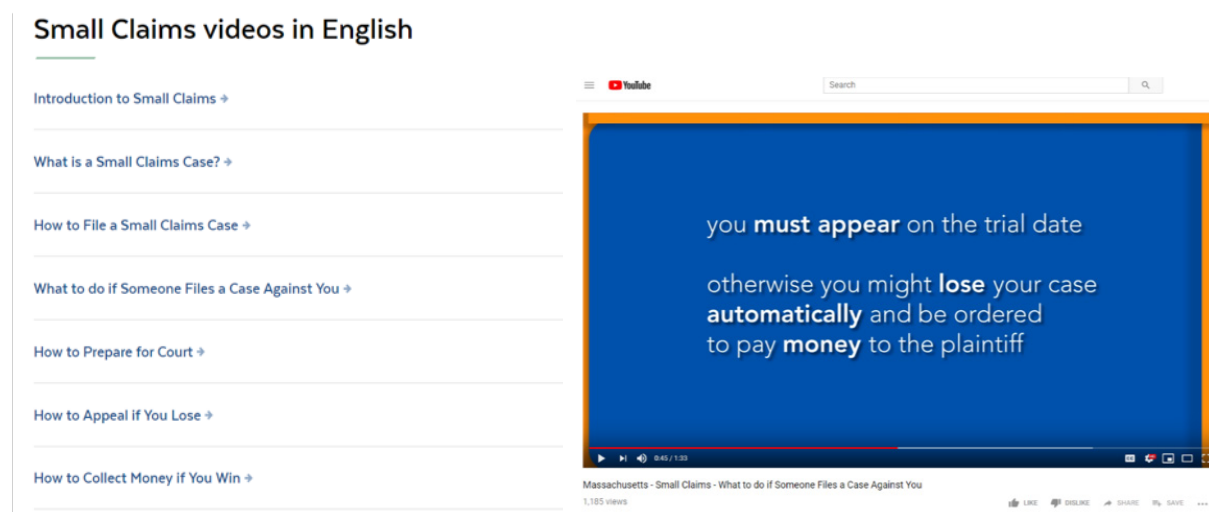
Small Claims videos in English

Introduction to Small Claims →

What is a Small Claims Case? →

How to File a Small Claims Case →

What to do if Someone Files a Case Against You →

How to Prepare for Court →

How to Appeal if You Lose →

How to Collect Money if You Win →

YouTube

Search

you **must appear** on the trial date

otherwise you might **lose** your case **automatically** and be ordered to pay **money** to the plaintiff

0:45 / 1:33

Massachusetts - Small Claims - What to do if Someone Files a Case Against You

1,185 views

LIKE DISLIKE SHARE SAVE